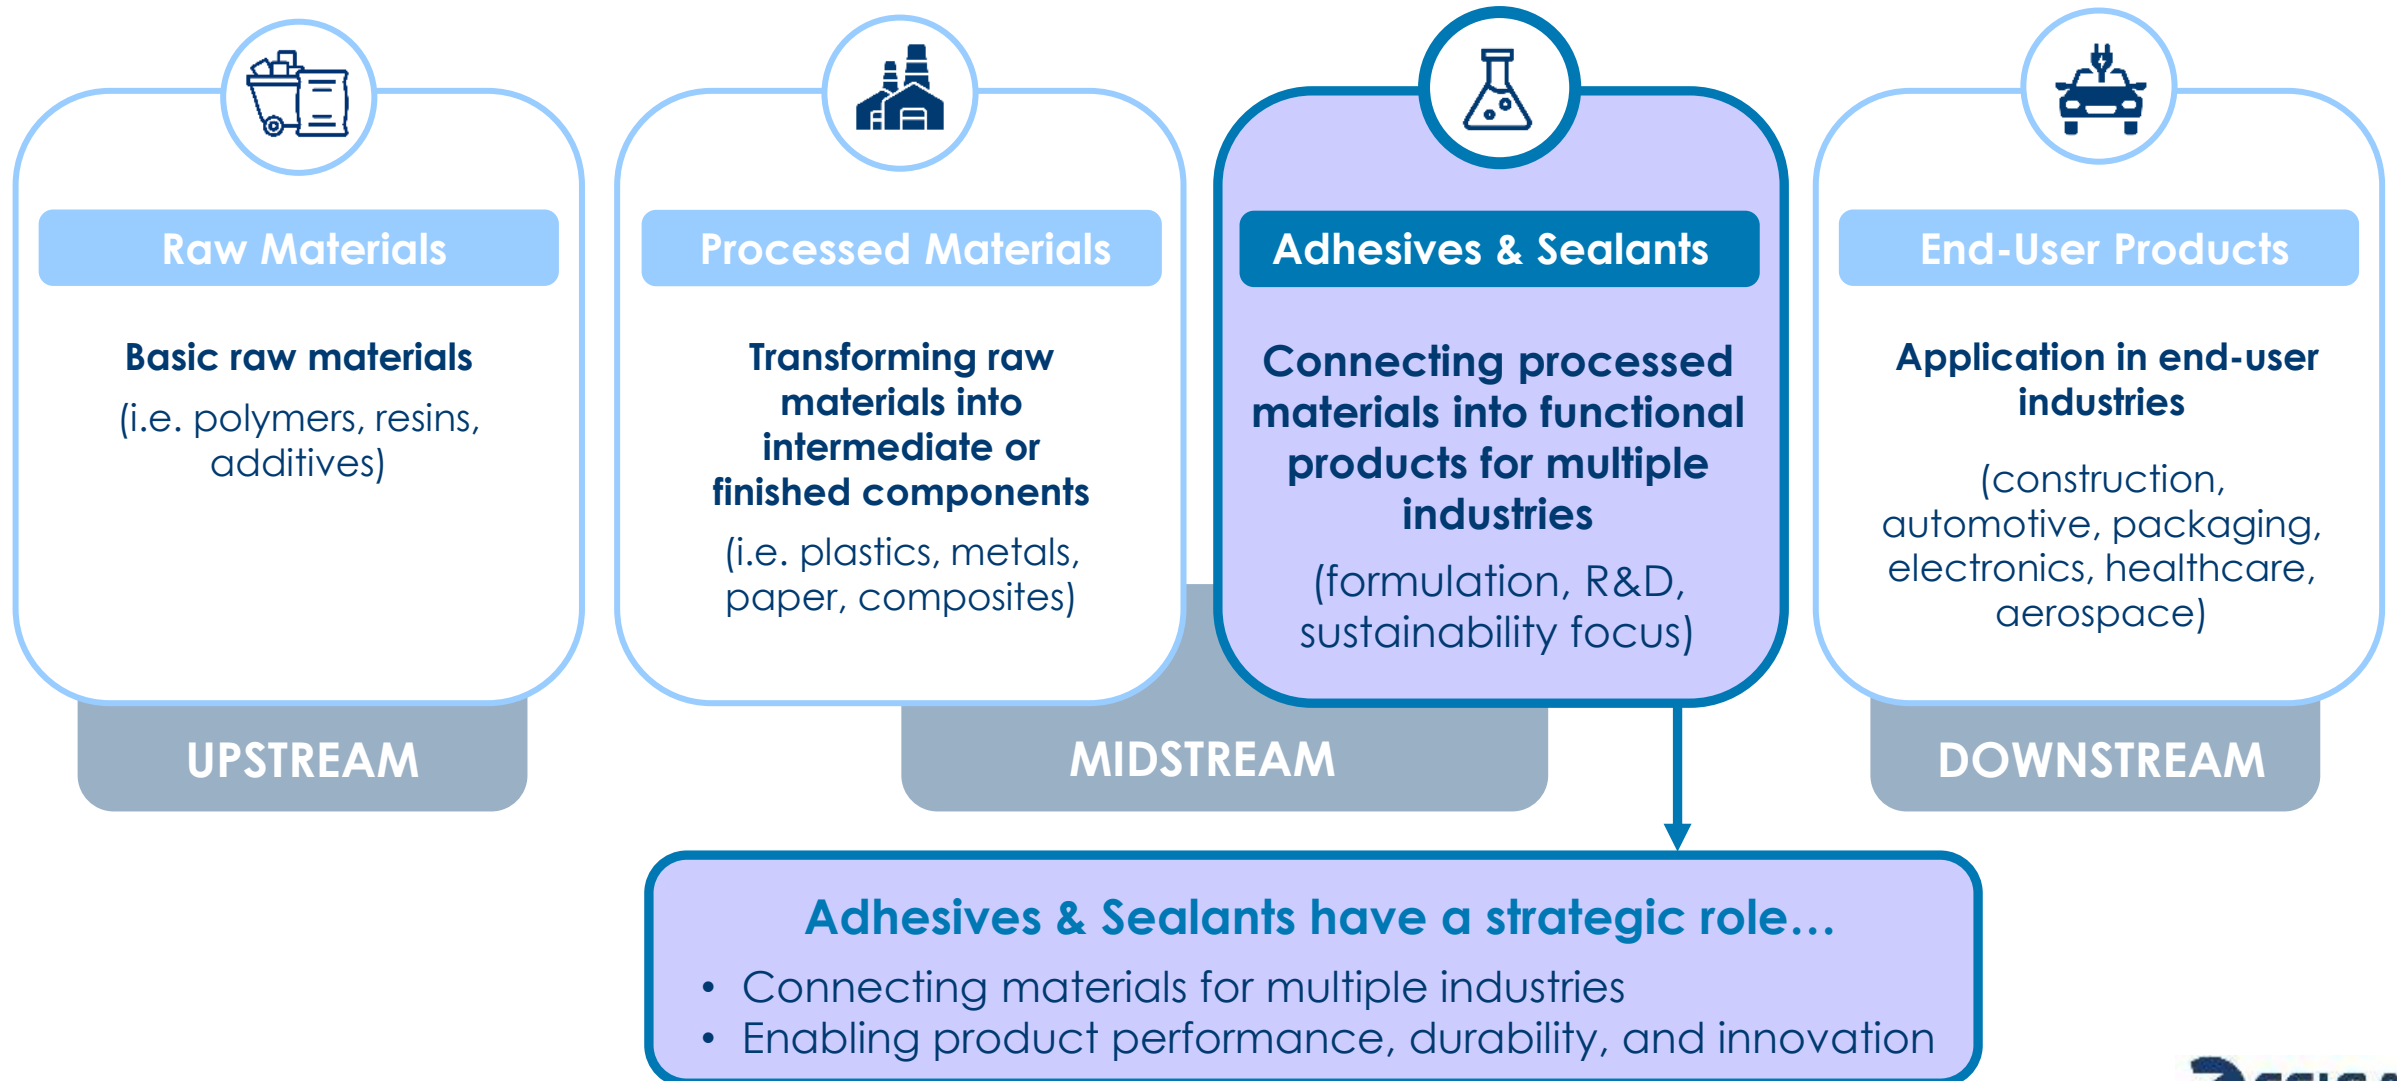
Raw Materials

Basic raw materials

(i.e. polymers, resins, additives)

Processed Materials

Transforming raw materials into intermediate or finished components

(i.e. plastics, metals, paper, composites)

Adhesives & Sealants

Connecting processed materials into functional products for multiple industries

(formulation, R&D, sustainability focus)

End-User Products

Application in end-user industries

(construction, automotive, packaging, electronics, healthcare, aerospace)

UPSTREAM

MIDSTREAM

DOWNSTREAM

Adhesives & Sealants have a strategic role…

• Connecting materials for multiple industries
• Enabling product performance, durability, and innovation

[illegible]